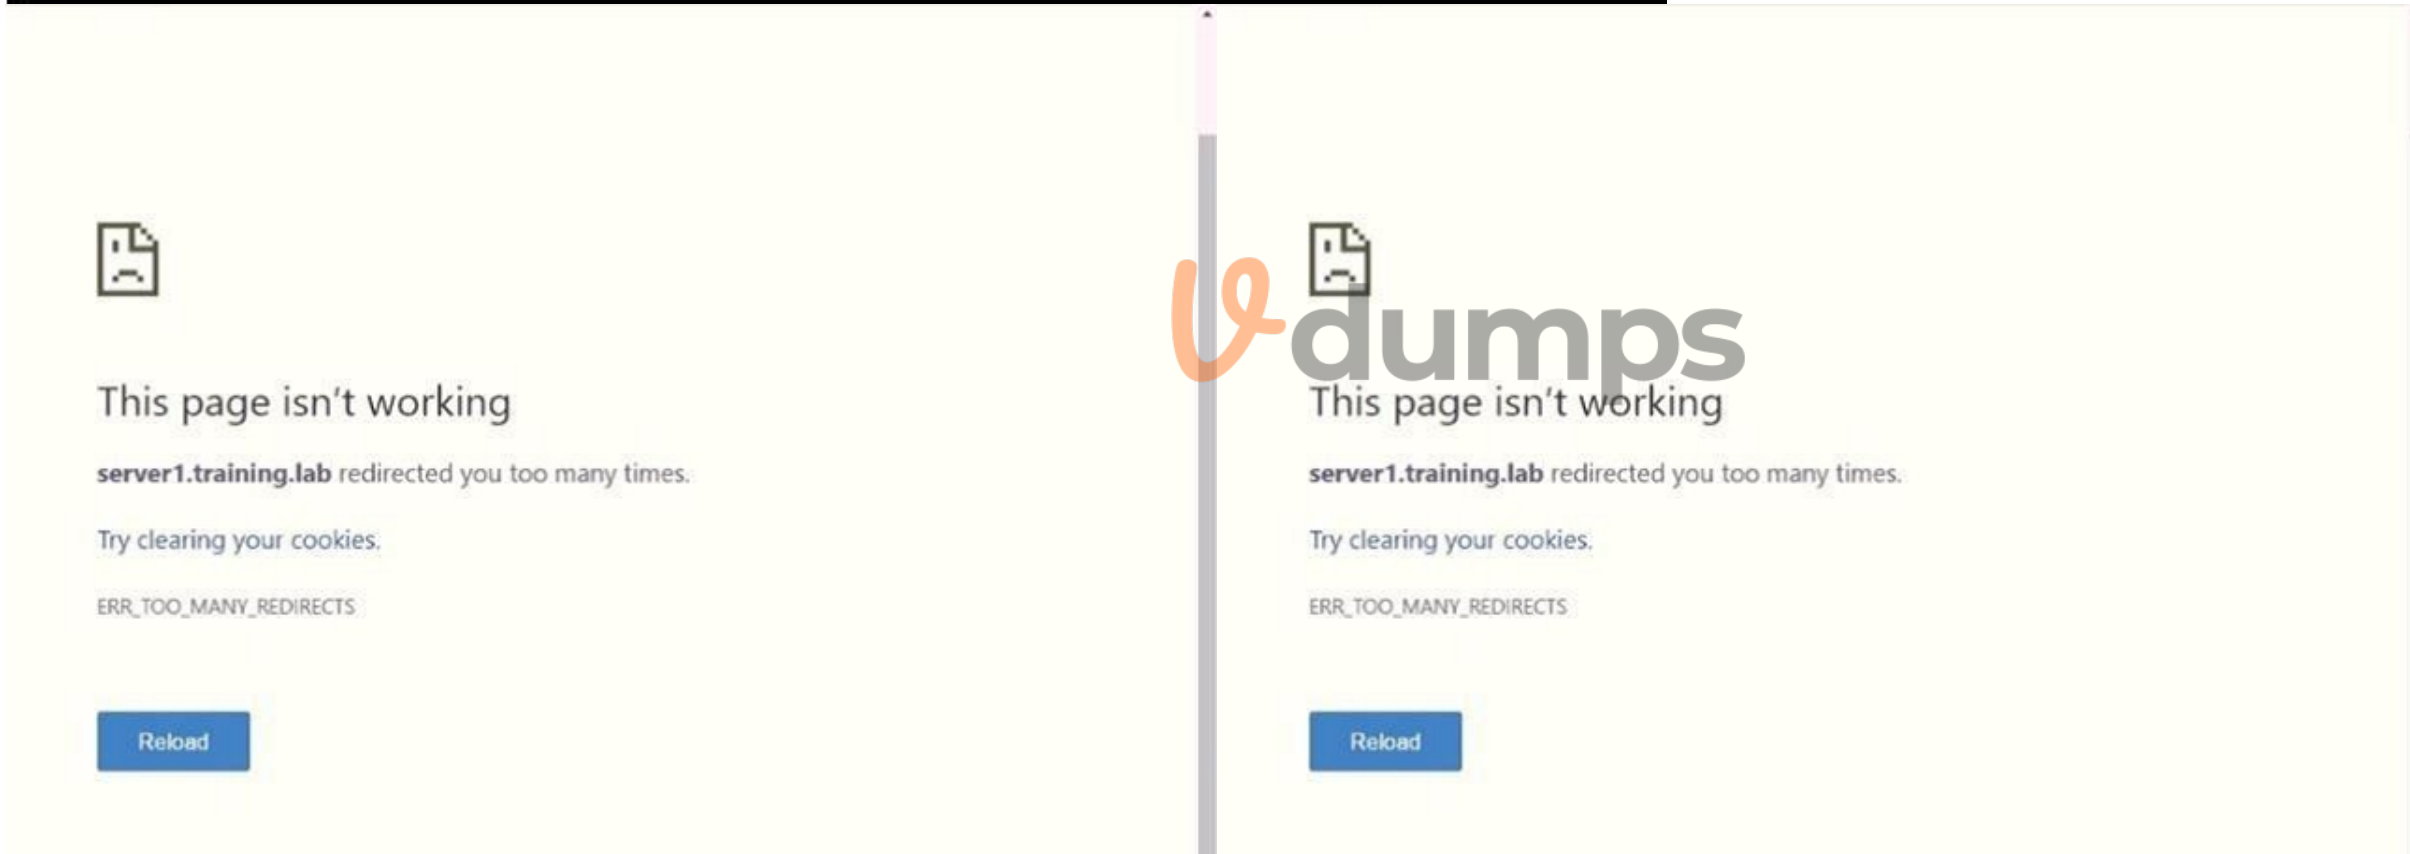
This page isn't working

server1.training.lab redirected you too many times.

Try clearing your cookies.

ERR_TOO_MANY_REDIRECTS

Reload

vdumps

This page isn't working

server1.training.lab redirected you too many times.

Try clearing your cookies.

ERR_TOO_MANY_REDIRECTS

Reload